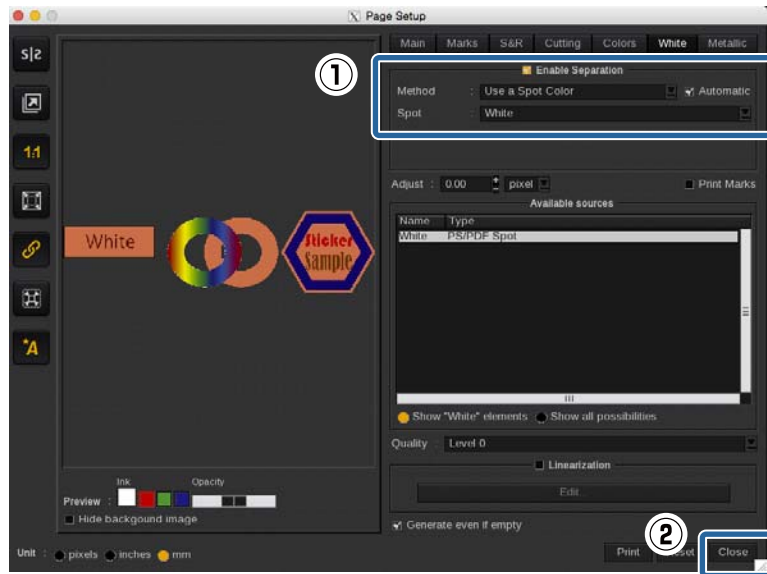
Page Setup

S|S

1:1

*A

White

Sticker Sample

Main Marks S&R Cutting Colors White Metallic

①

Enable Separation

Method : Use a Spot Color Automatic

Spot : White

Adjust : 0.00 pixel Print Marks

Available sources

| Name | Type |
|---|---|
| White | PS/PDF Spot |

Show "White" elements Show all possibilities

Quality : Level 0

Linearization

Edit

Generate even if empty

Ink Opacity

Preview :

Hide backgound image

Unit : pixels inches mm

Print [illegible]set Close

②